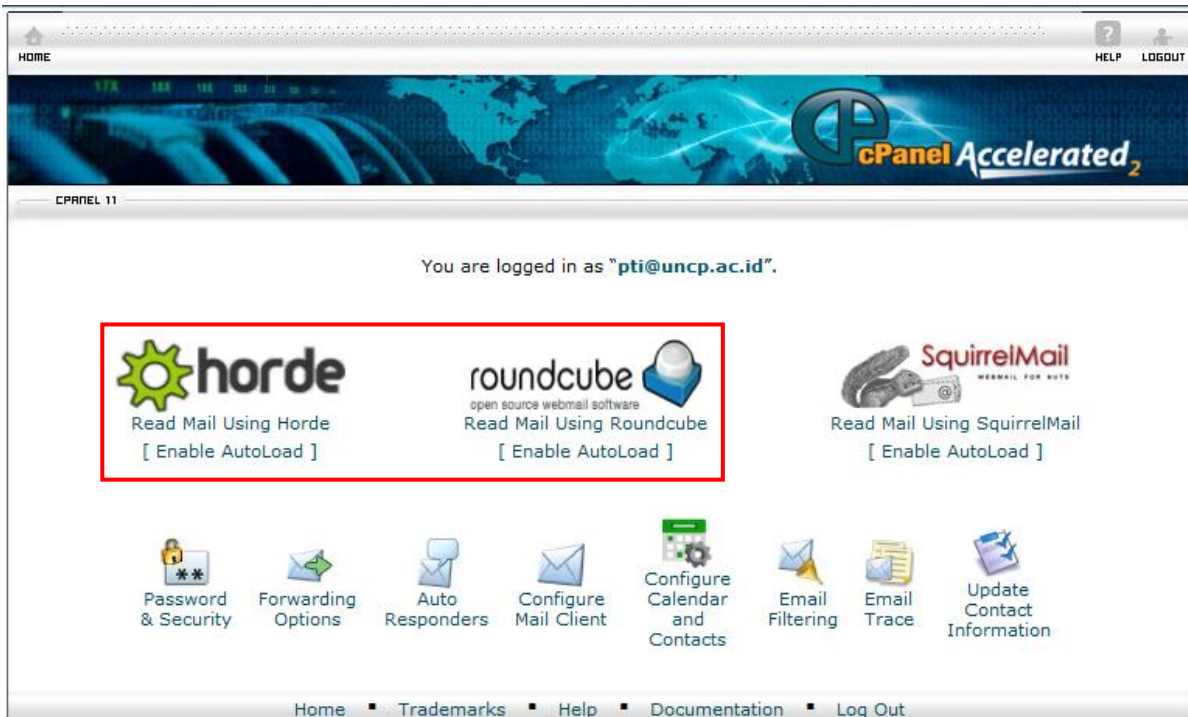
HOME

HELP LOGOUT

cPanel Accelerated$_2$

CPANEL 11

You are logged in as "pti@uncp.ac.id".

horde
Read Mail Using Horde
[ Enable AutoLoad ]

roundcube
open source webmail software
Read Mail Using Roundcube
[ Enable AutoLoad ]

SquirrelMail
WEBMAIL FOR NUTS
Read Mail Using SquirrelMail
[ Enable AutoLoad ]

Password & Security

Forwarding Options

Auto Responders

Configure Mail Client

Configure Calendar and Contacts

Email Filtering

Email Trace

Update Contact Information

Home ▪ Trademarks ▪ Help ▪ Documentation ▪ Log Out